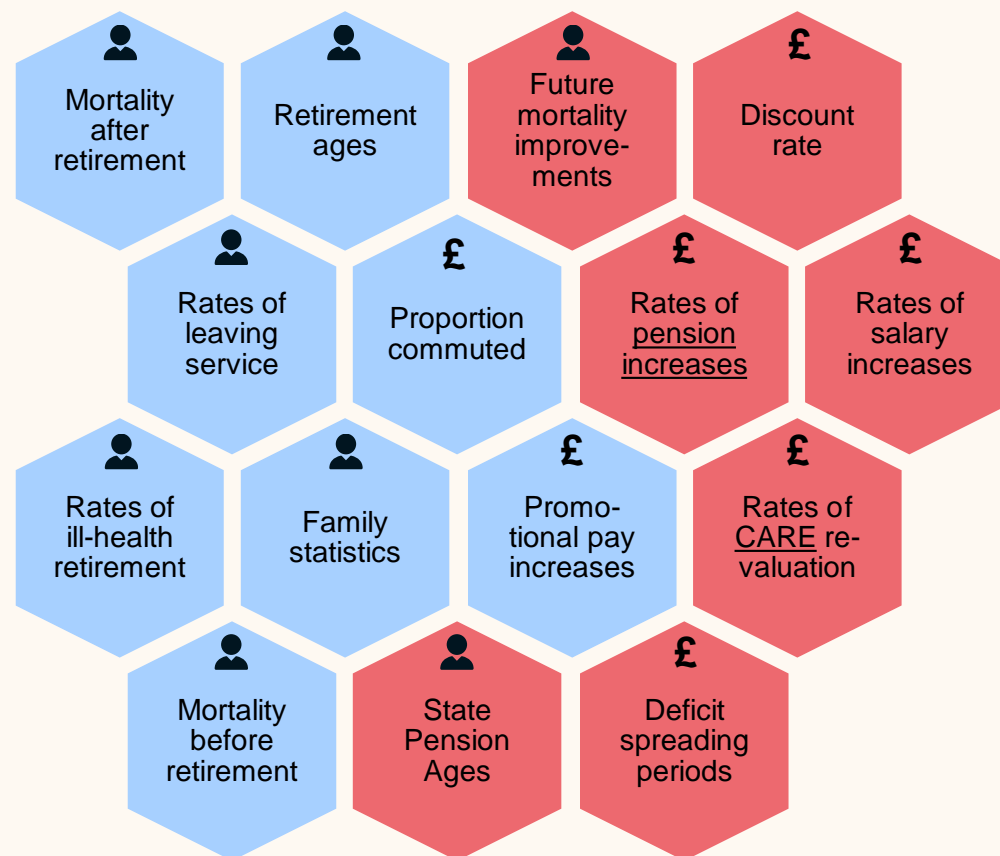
Mortality after retirement

Retirement ages

Future mortality improvements

£

Discount rate

Rates of leaving service

£

Proportion commuted

£

Rates of pension increases

£

Rates of salary increases

Rates of ill-health retirement

Family statistics

£

Promotional pay increases

£

Rates of CARE revaluation

Mortality before retirement

State Pension Ages

£

Deficit spreading periods